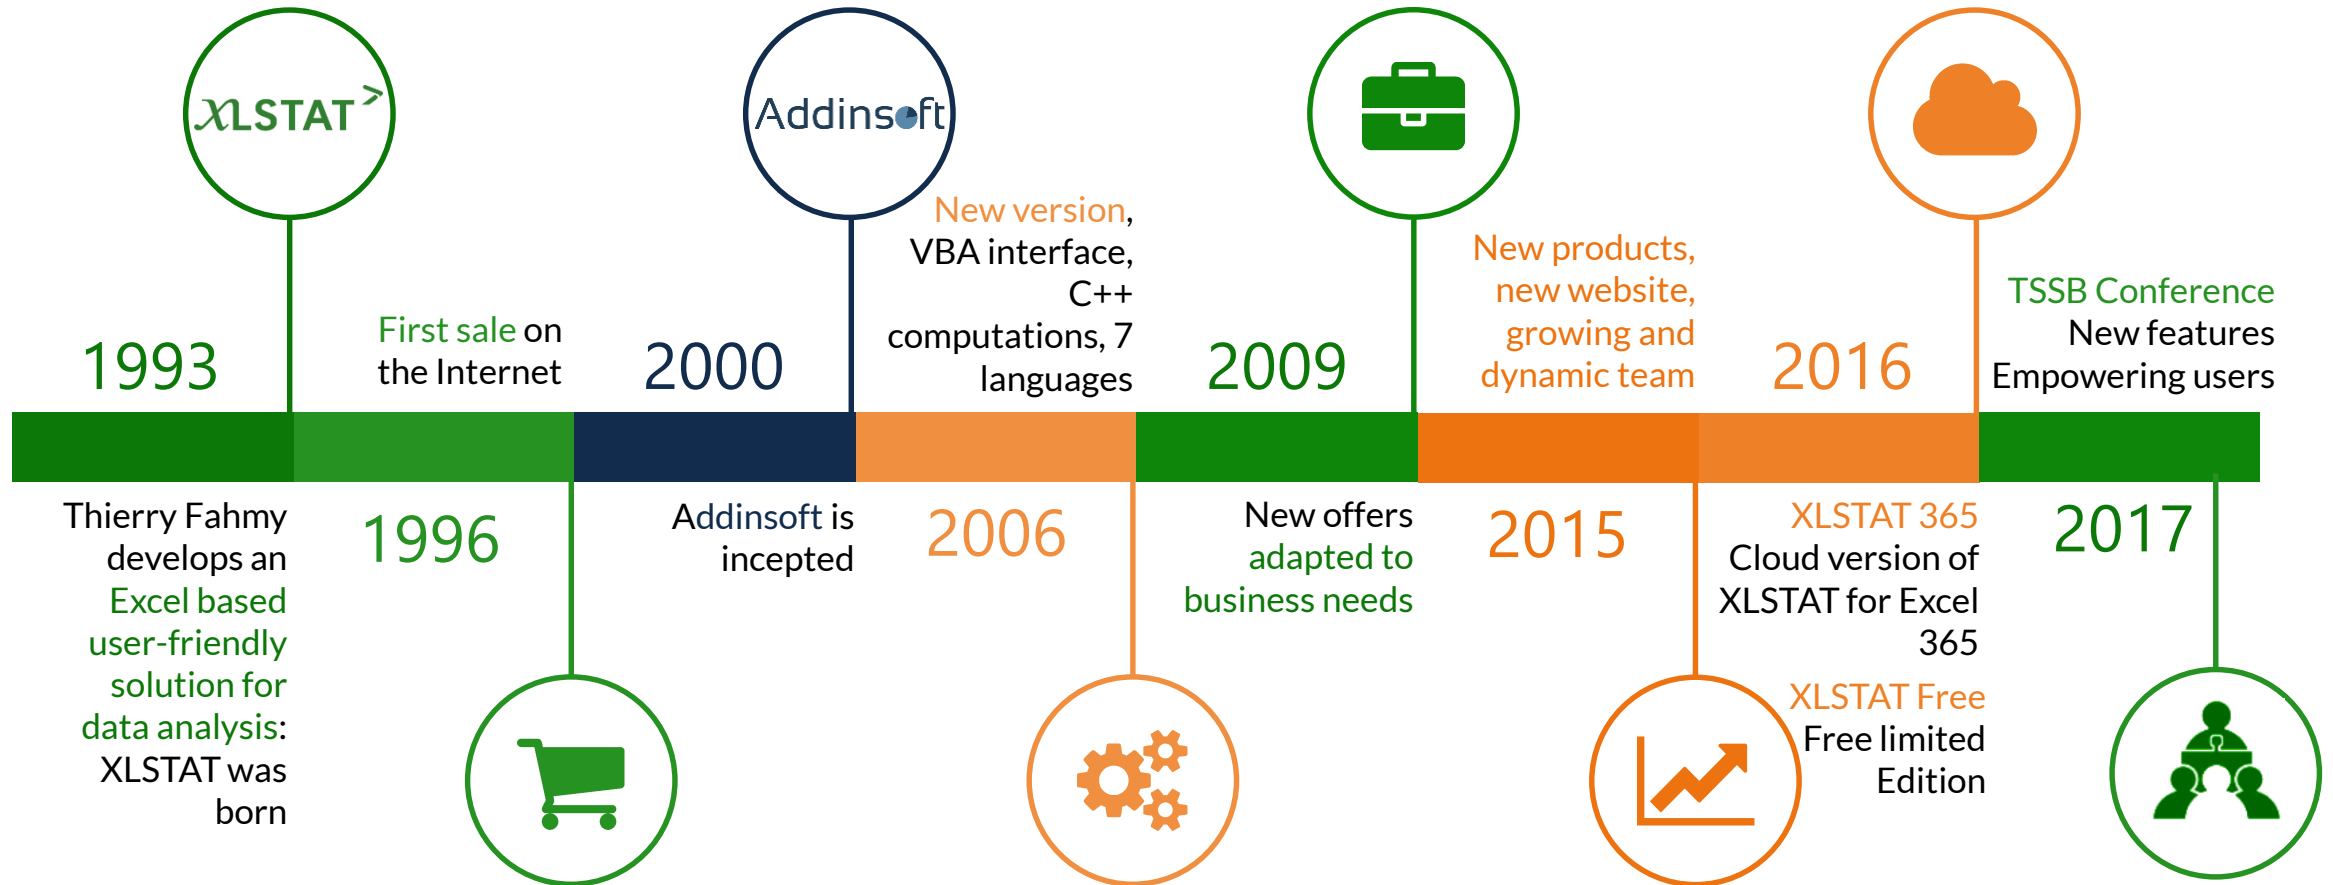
XLSTAT

Addinsoft

1993

Thierry Fahmy develops an Excel based user-friendly solution for data analysis: XLSTAT was born

First sale on the Internet

1996

2000

Addinsoft is incepted

New version, VBA interface, C++ computations, 7 languages

2006

2009

New offers adapted to business needs

New products, new website, growing and dynamic team

2015

2016

XLSTAT 365 Cloud version of XLSTAT for Excel 365

XLSTAT Free Free limited Edition

TSSB Conference New features Empowering users

2017